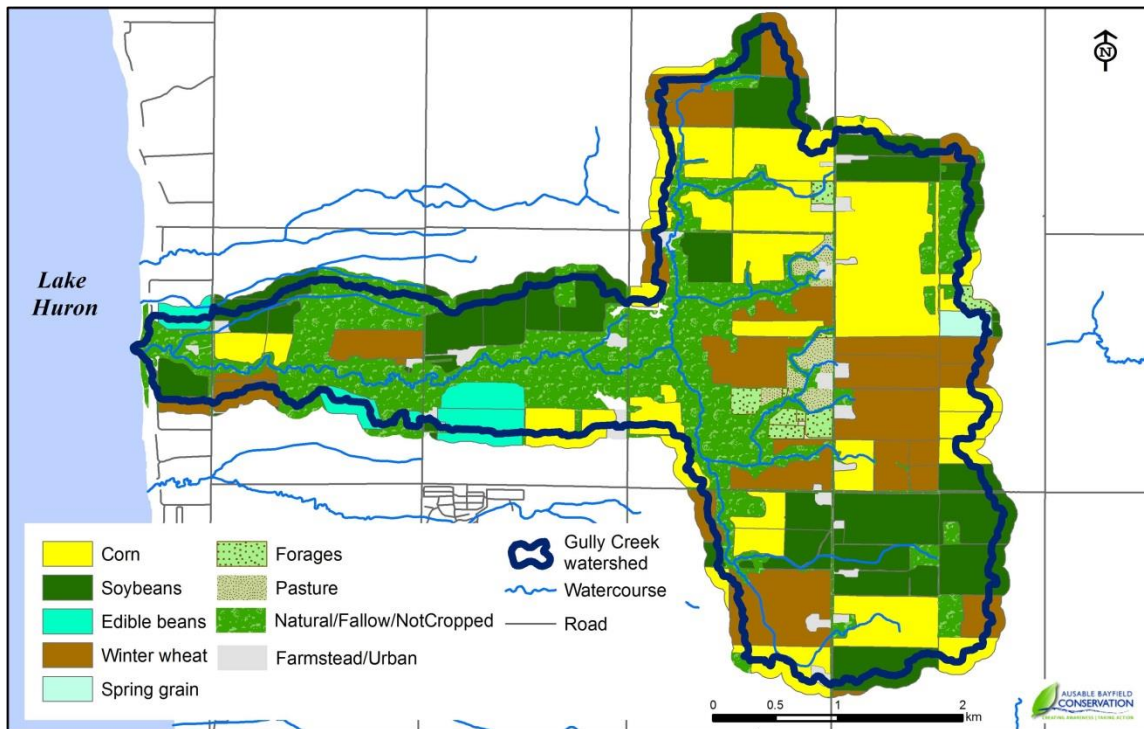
N

Lake Huron

Corn
Soybeans
Edible beans
Winter wheat
Spring grain
Forages
Pasture
Natural/Fallow/NotCropped
Farmstead/Urban
Gully Creek watershed
Watercourse
Road

0 0.5 1 2 km

AUSABLE BAYFIELD CONSERVATION
CREATING AWARENESS | TAKING ACTION